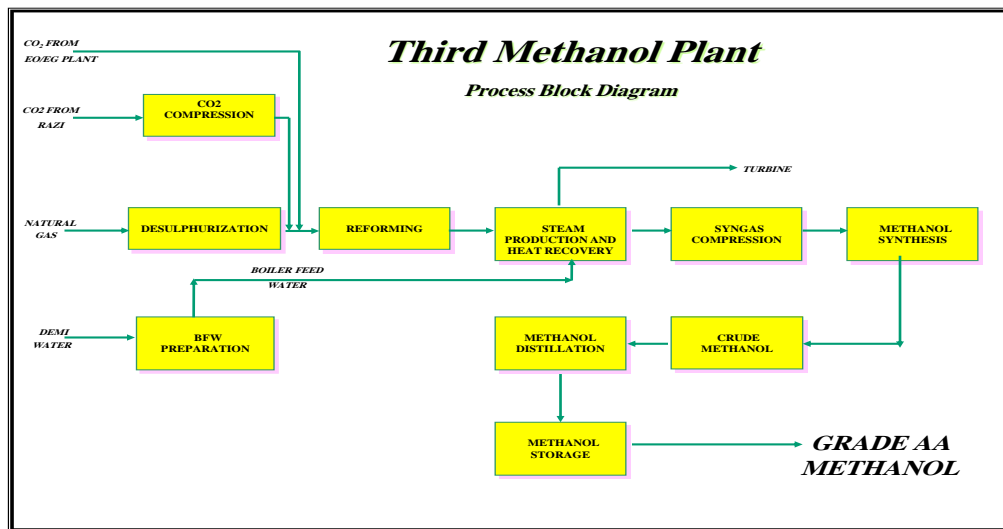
Third Methanol Plant

Process Block Diagram

$CO_2$ FROM EO/EG PLANT

CO2 FROM RAZI

CO2 COMPRESSION

NATURAL GAS

DESULPHURIZATION

REFORMING

TURBINE

STEAM PRODUCTION AND HEAT RECOVERY

SYNGAS COMPRESSION

METHANOL SYNTHESIS

BOILER FEED WATER

DEMI WATER

BFW PREPARATION

METHANOL DISTILLATION

CRUDE METHANOL

METHANOL STORAGE

GRADE AA METHANOL